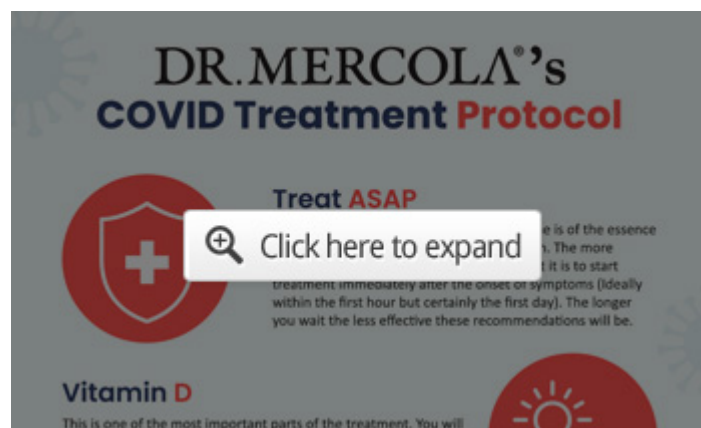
DR. MERCOLΛ®'s
COVID Treatment Protocol

Treat ASAP

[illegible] is of the essence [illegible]. The more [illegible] it is to start treatment immediately after the onset of symptoms (Ideally within the first hour but certainly the first day). The longer you wait the less effective these recommendations will be.

Click here to expand

Vitamin D

This is one of the most important parts of the treatment. You will